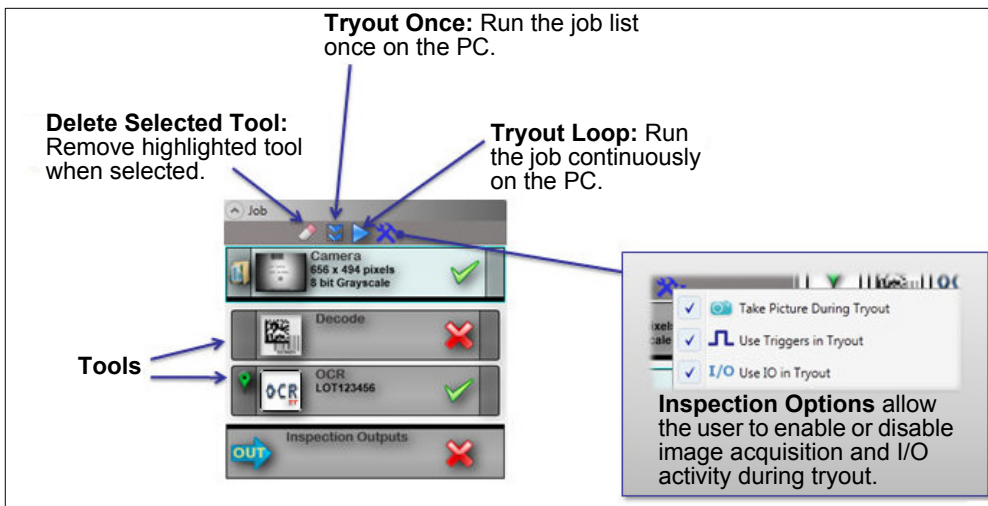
**Tryout Once:** Run the job list once on the PC.

**Delete Selected Tool:** Remove highlighted tool when selected.

**Tryout Loop:** Run the job continuously on the PC.

Job

Camera
656 x 494 pixels
8 bit Grayscale

Decode

OCR
LOT123456

OCR

Inspection Outputs

OUT

**Tools**

Take Picture During Tryout

Use Triggers in Tryout

I/O Use IO in Tryout

**Inspection Options** allow the user to enable or disable image acquisition and I/O activity during tryout.